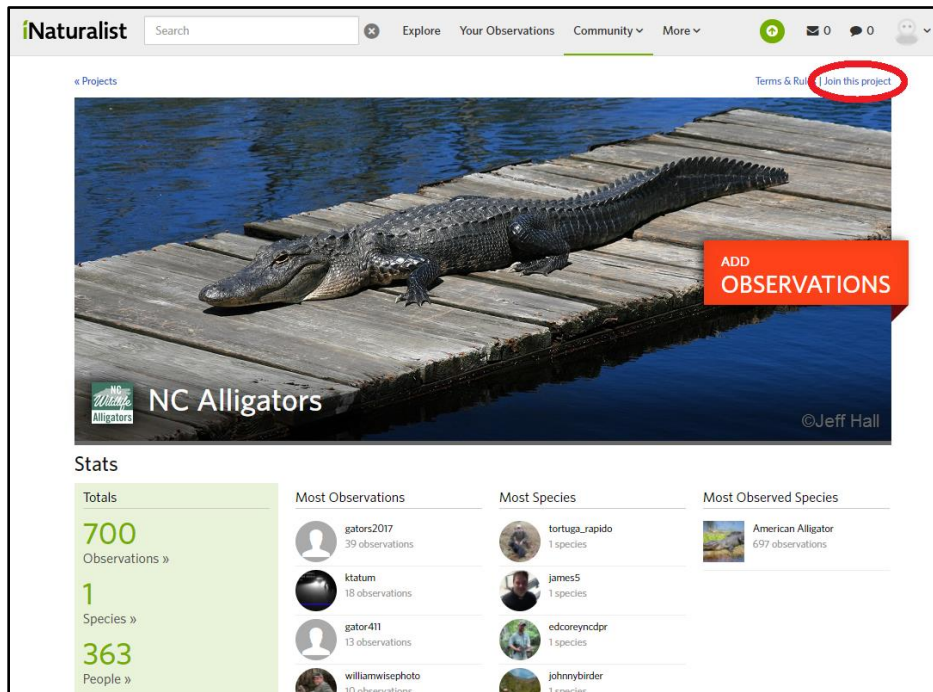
iNaturalist Search Explore Your Observations Community More 0 0

« Projects

Terms & Rules | Join this project

ADD OBSERVATIONS

NC Wildlife Alligators

NC Alligators

©Jeff Hall

Stats

Totals

700
Observations »

1
Species »

363
People »

Most Observations

gators2017
39 observations

ktatum
18 observations

gator411
13 observations

williamwisephoto
10 observations

Most Species

tortuga_rapido
1 species

james5
1 species

edcoreyncdpr
1 species

johnnybirder
1 species

Most Observed Species

American Alligator
697 observations